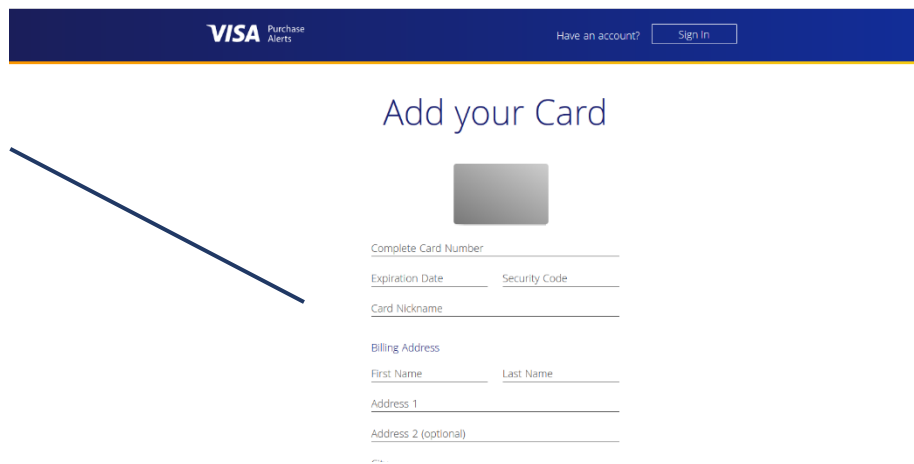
VISA Purchase Alerts

Have an account? Sign In

Add your Card

Complete Card Number

Expiration Date

Security Code

Card Nickname

Billing Address

First Name

Last Name

Address 1

Address 2 (optional)

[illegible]